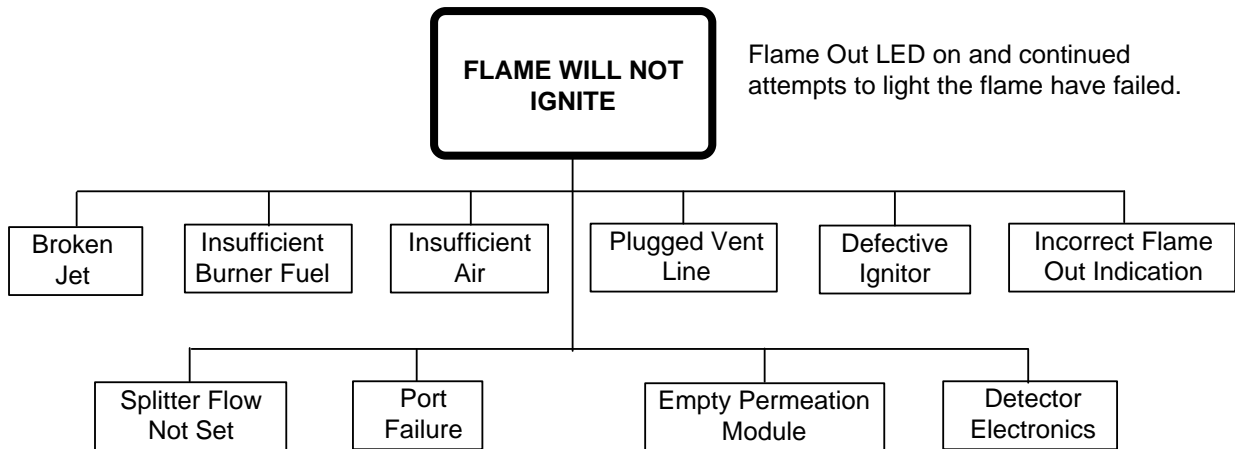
FLAME WILL NOT IGNITE

Flame Out LED on and continued attempts to light the flame have failed.

Broken Jet

Insufficient Burner Fuel

Insufficient Air

Plugged Vent Line

Defective Ignitor

Incorrect Flame Out Indication

Splitter Flow Not Set

Port Failure

Empty Permeation Module

Detector Electronics